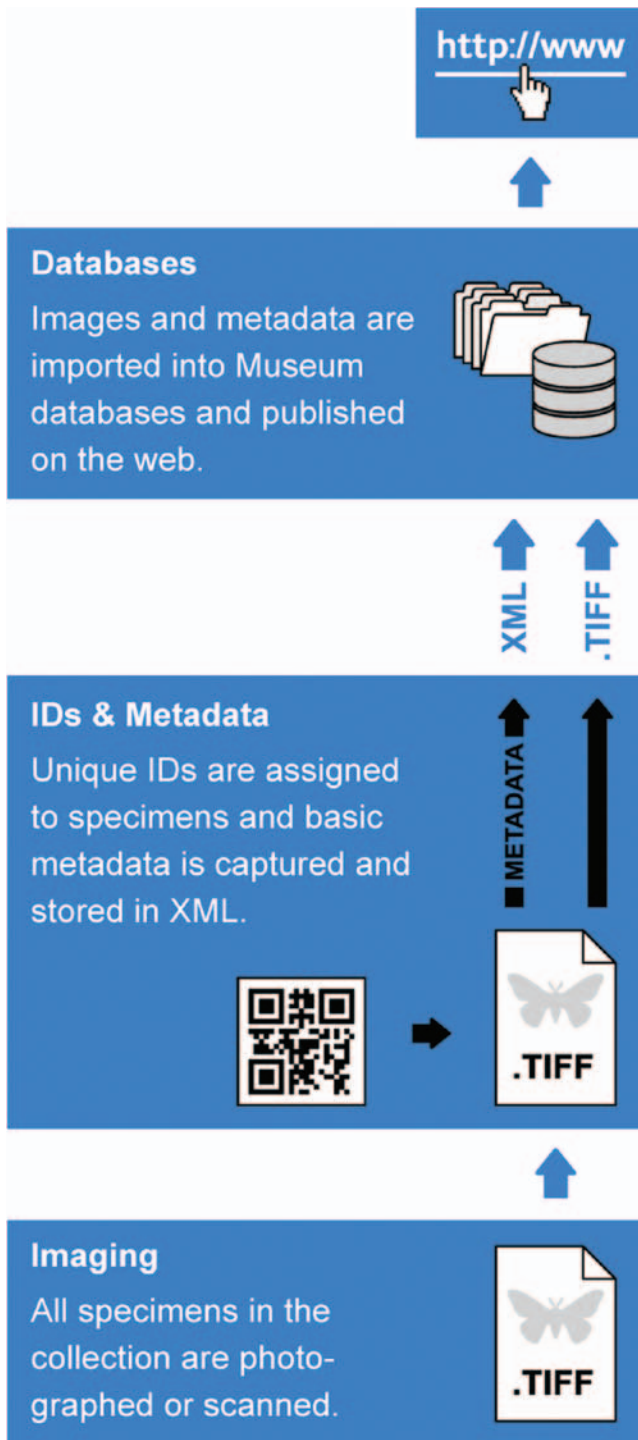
http://www

Databases
Images and metadata are imported into Museum databases and published on the web.

XML
.TIFF

IDs & Metadata
Unique IDs are assigned to specimens and basic metadata is captured and stored in XML.

METADATA

.TIFF

Imaging
All specimens in the collection are photographed or scanned.

.TIFF